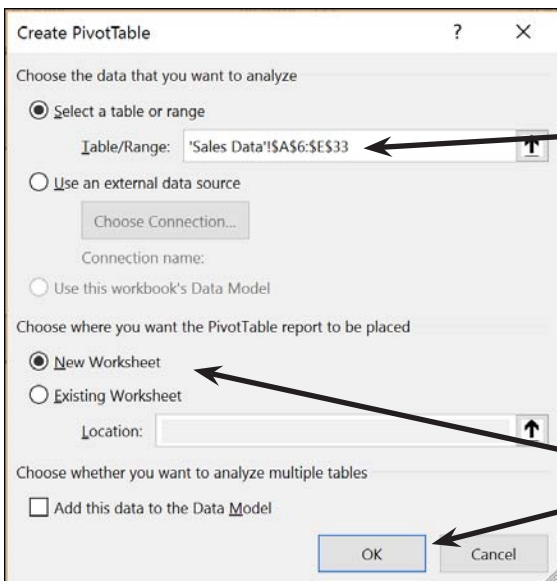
Create PivotTable ? ×

Choose the data that you want to analyze

Select a table or range

Table/Range: 'Sales Data'!$A$6:$E$33

Use an external data source

Choose Connection...

Connection name:

Use this workbook's Data Model

Choose where you want the PivotTable report to be placed

New Worksheet

Existing Worksheet

Location:

Choose whether you want to analyze multiple tables

Add this data to the Data Model

OK Cancel